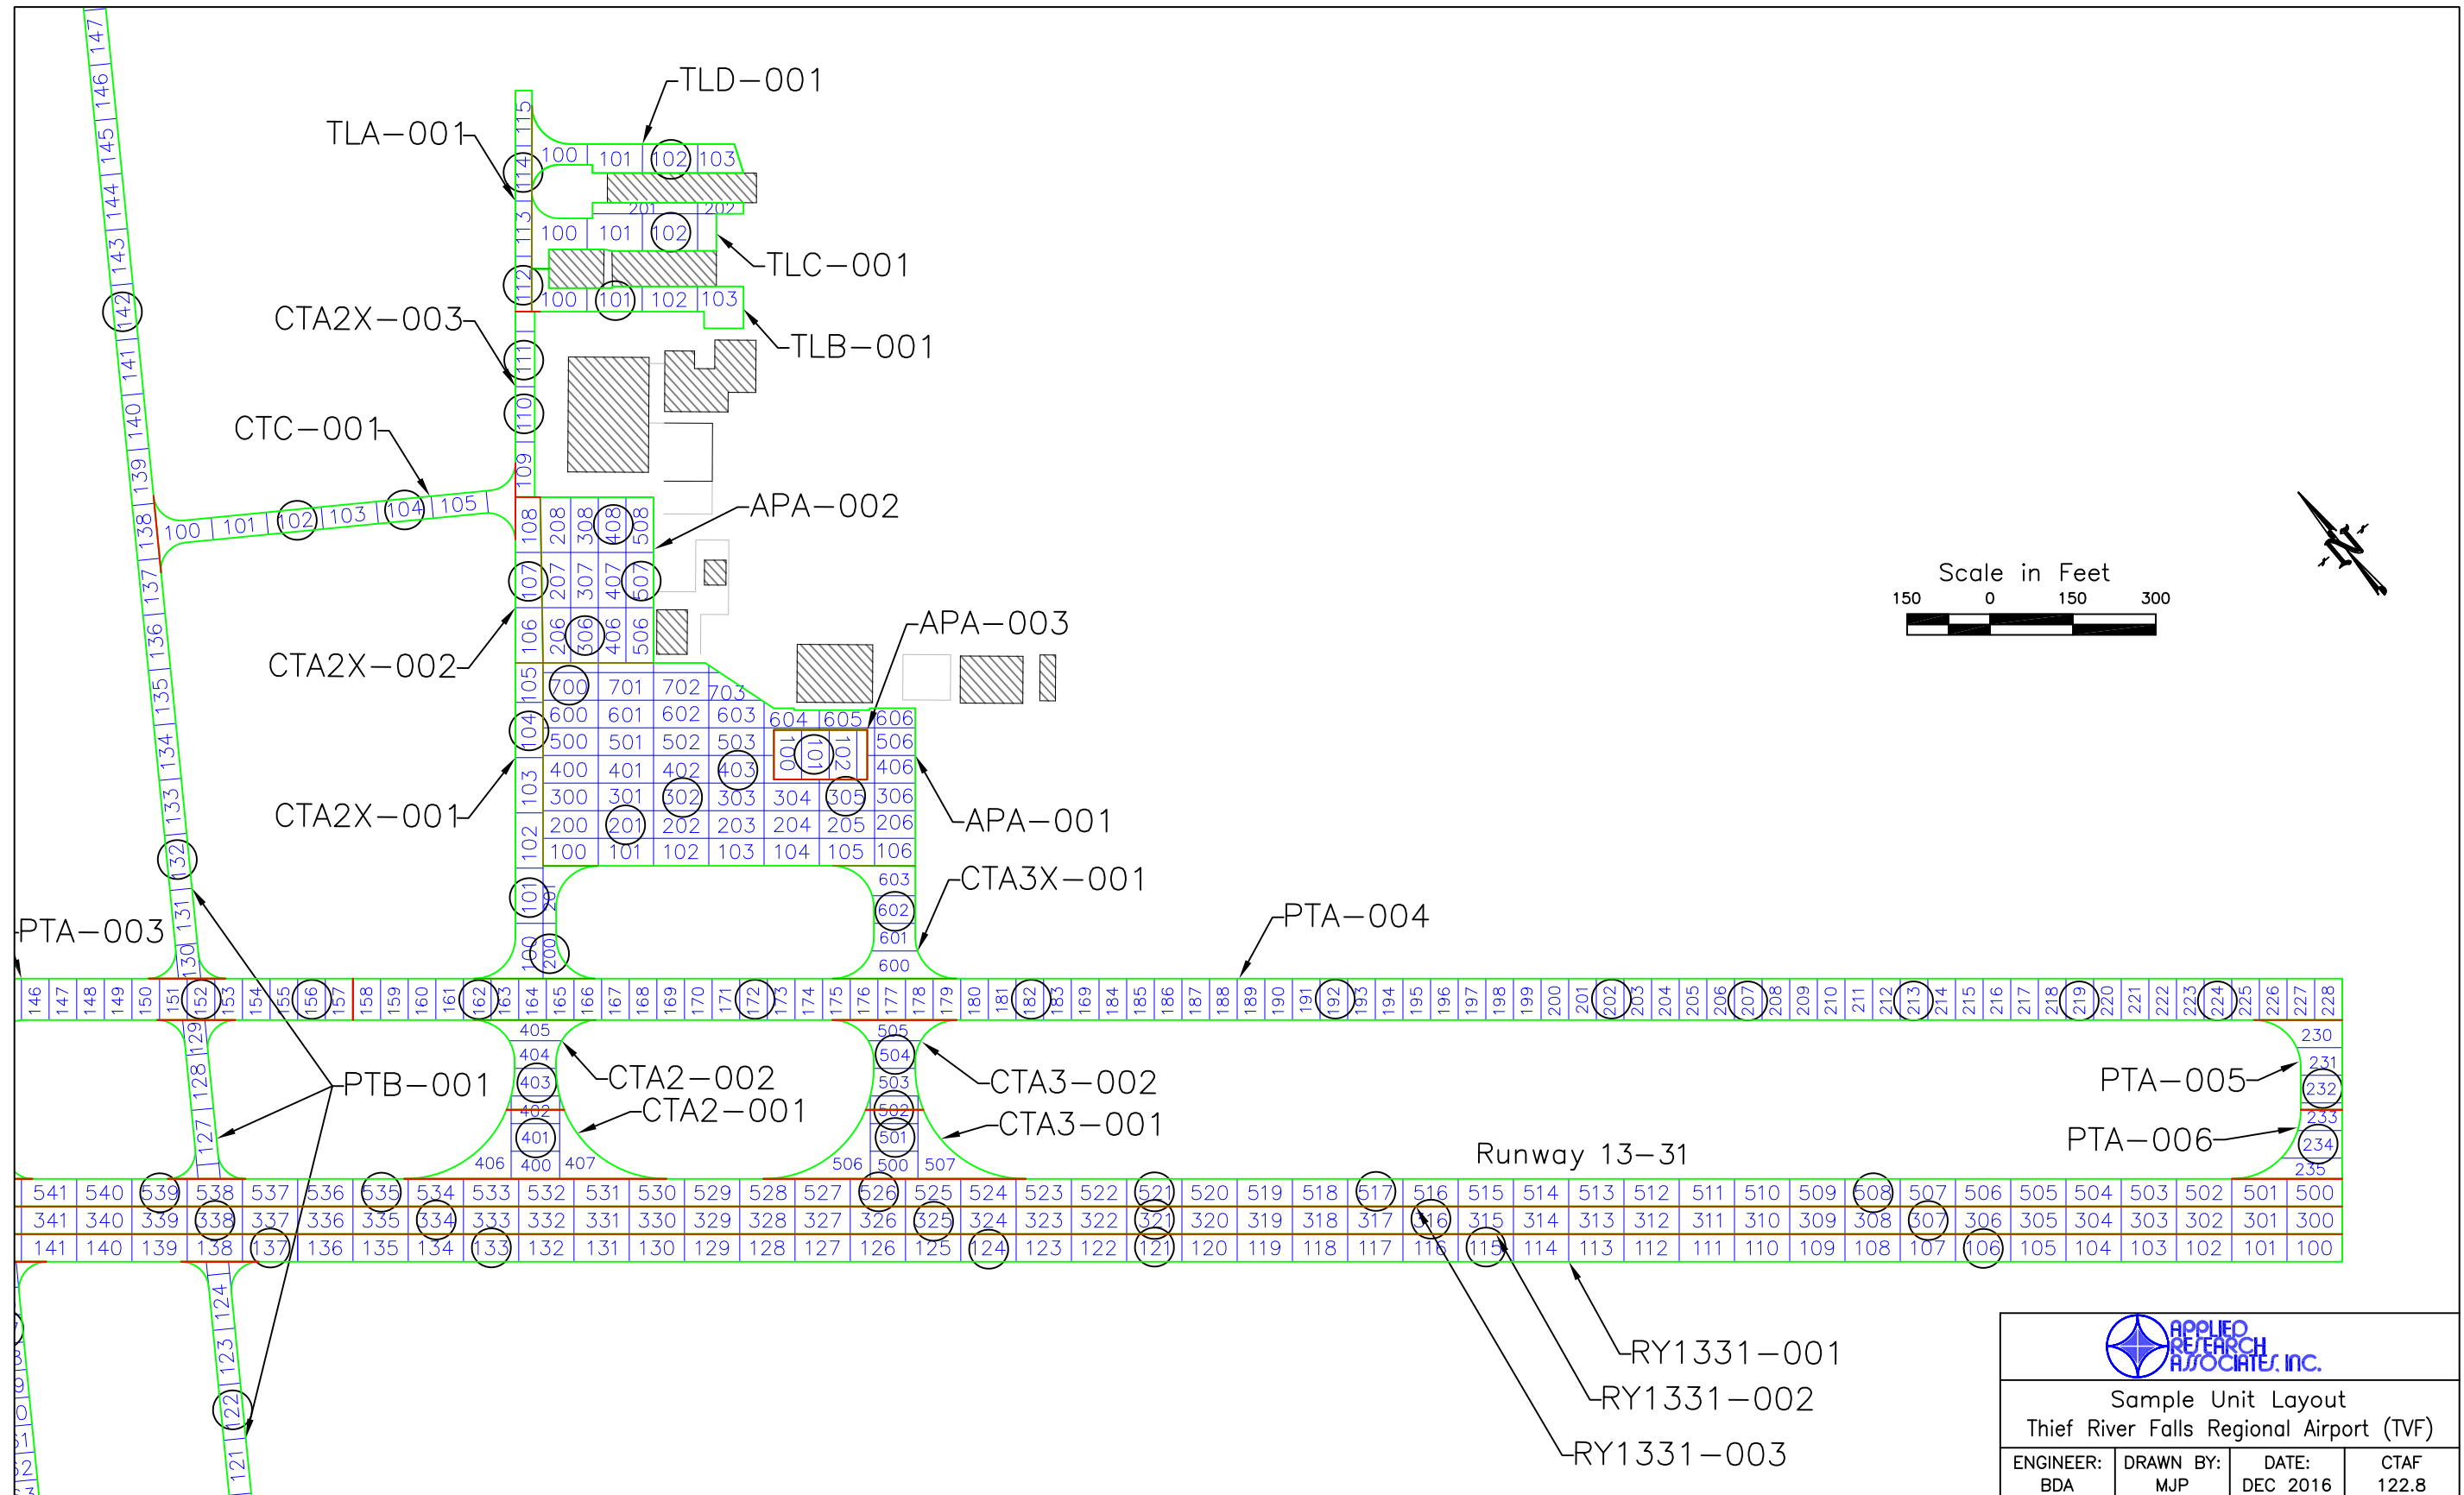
TLD–001
TLA–001
TLC–001
TLB–001
CTA2X–003
CTC–001
APA–002
CTA2X–002
APA–003
CTA2X–001
APA–001
CTA3X–001
PTA–003
PTA–004
PTB–001
CTA2–002
CTA2–001
CTA3–002
CTA3–001
PTA–005
PTA–006
Runway 13–31
RY1331–001
RY1331–002
RY1331–003

Scale in Feet
150 0 150 300

100 101 102 103
201 202
100 101 102
100 101 102 103
100 101 102 103 104 105
105 106 107 108 109 110 111 112 113 114 115
208 308 408 508
207 307 407 607
206 306 406 506
700 701 702 703
600 601 602 603 604 605 606
500 501 502 503 100 101 102 506
400 401 402 403 406
300 301 302 303 304 305 306
200 201 202 203 204 205 206
100 101 102 103 104 105 106
603 602 601 600
101 201 100 200
146 147 148 149 150 151 152 153 154 155 156 157 158 159 160 161 162 163 164 165 166 167 168 169 170 171 172 173 174 175 176 177 178 179 180 181 182 183 169 184 185 186 187 188 189 190 191 192 193 194 195 196 197 198 199 200 201 202 203 204 205 206 207 208 209 210 211 212 213 214 215 216 217 218 219 220 221 222 223 224 225 226 227 228
405 404 403 402 401 400 406 407
505 504 503 502 501 500 506 507
230 231 232 233 234 235
129 128 127
541 540 539 538 537 536 535 534 533 532 531 530 529 528 527 526 525 524 523 522 521 520 519 518 517 516 515 514 513 512 511 510 509 508 507 506 505 504 503 502 501 500
341 340 339 338 337 336 335 334 333 332 331 330 329 328 327 326 325 324 323 322 321 320 319 318 317 316 315 314 313 312 311 310 309 308 307 306 305 304 303 302 301 300
141 140 139 138 137 136 135 134 133 132 131 130 129 128 127 126 125 124 123 122 121 120 119 118 117 116 115 114 113 112 111 110 109 108 107 106 105 104 103 102 101 100
147 146 145 144 143 142 141 140 139 138 137 136 135 134 133 132 131 130
124 123 122 121

APPLIED RESEARCH ASSOCIATES, INC.
Sample Unit Layout
Thief River Falls Regional Airport (TVF)
| ENGINEER: | DRAWN BY: | DATE: | CTAF |
|---|---|---|---|
| BDA | MJP | DEC 2016 | 122.8 |